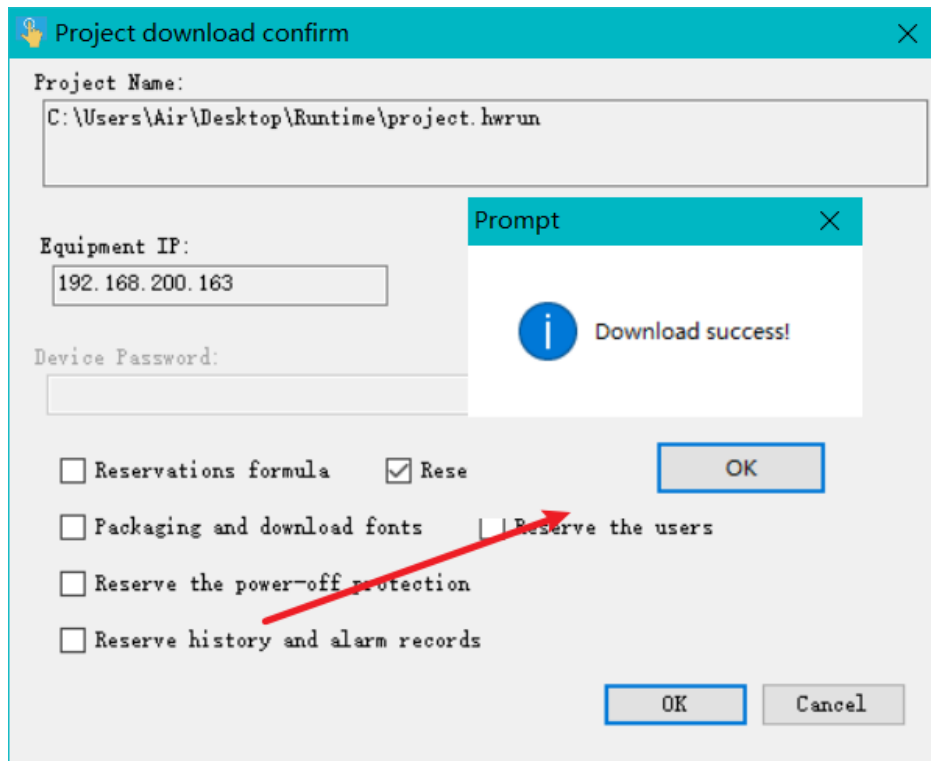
Project download confirm

Project Name:

C:\Users\Air\Desktop\Runtime\project.hwrun

Prompt

Equipment IP:

192.168.200.163

Download success!

Device Password:

Reservations formula

Rese

OK

Packaging and download fonts

Reserve the users

Reserve the power-off protection

Reserve history and alarm records

OK

Cancel